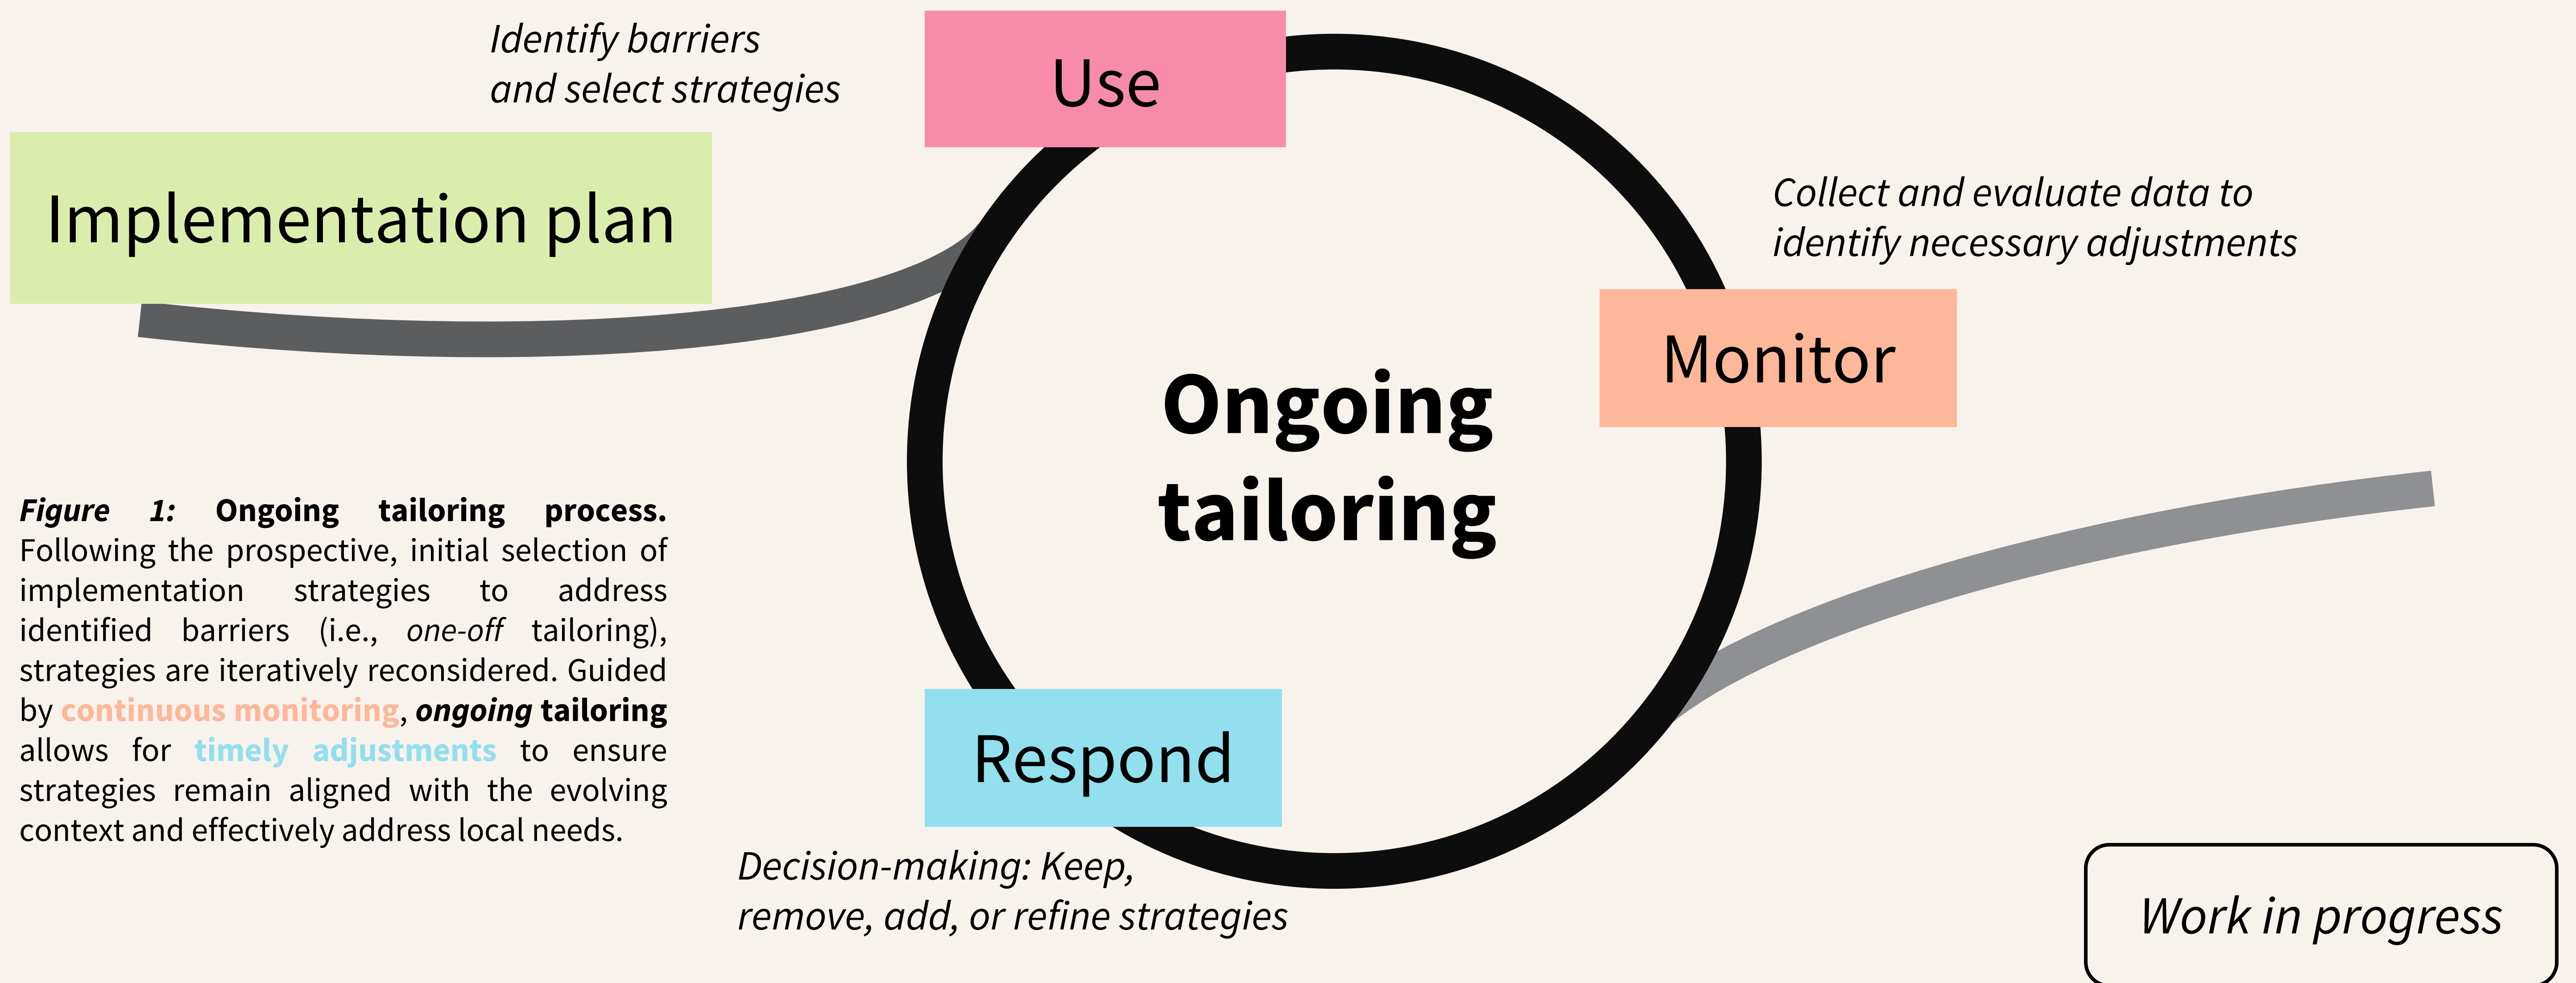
Identify barriers and select strategies

Use

Implementation plan

Collect and evaluate data to identify necessary adjustments

Monitor

Ongoing tailoring

Figure 1: Ongoing tailoring process. Following the prospective, initial selection of implementation strategies to address identified barriers (i.e., one-off tailoring), strategies are iteratively reconsidered. Guided by continuous monitoring, ongoing tailoring allows for timely adjustments to ensure strategies remain aligned with the evolving context and effectively address local needs.

Respond

Decision-making: Keep, remove, add, or refine strategies

Work in progress